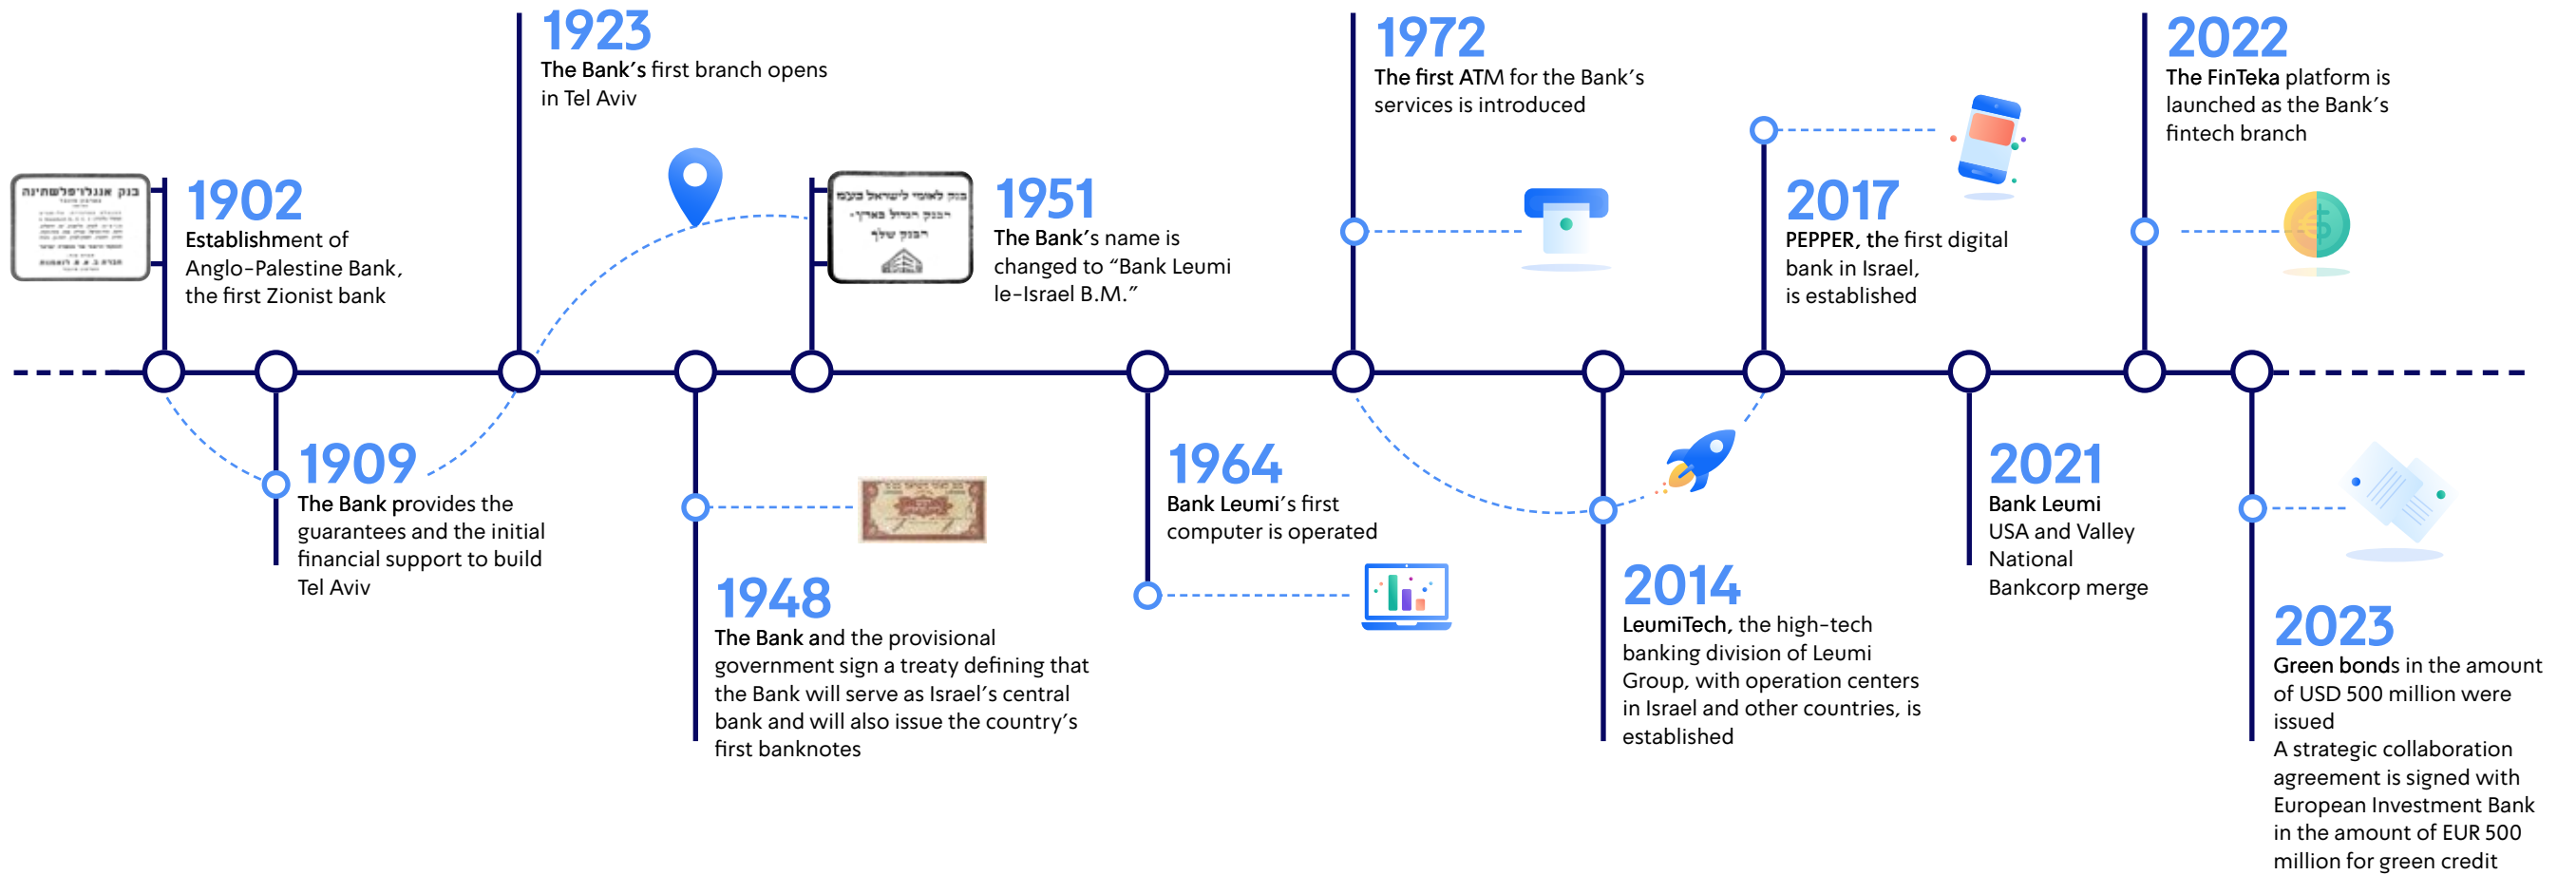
1902
Establishment of Anglo-Palestine Bank, the first Zionist bank

1909
The Bank provides the guarantees and the initial financial support to build Tel Aviv

1923
The Bank's first branch opens in Tel Aviv

1948
The Bank and the provisional government sign a treaty defining that the Bank will serve as Israel's central bank and will also issue the country's first banknotes

1951
The Bank's name is changed to "Bank Leumi le-Israel B.M."

1964
Bank Leumi's first computer is operated

1972
The first ATM for the Bank's services is introduced

2014
LeumiTech, the high-tech banking division of Leumi Group, with operation centers in Israel and other countries, is established

2017
PEPPER, the first digital bank in Israel, is established

2021
Bank Leumi USA and Valley National Bankcorp merge

2022
The FinTeka platform is launched as the Bank's fintech branch

2023
Green bonds in the amount of USD 500 million were issued
A strategic collaboration agreement is signed with European Investment Bank in the amount of EUR 500 million for green credit